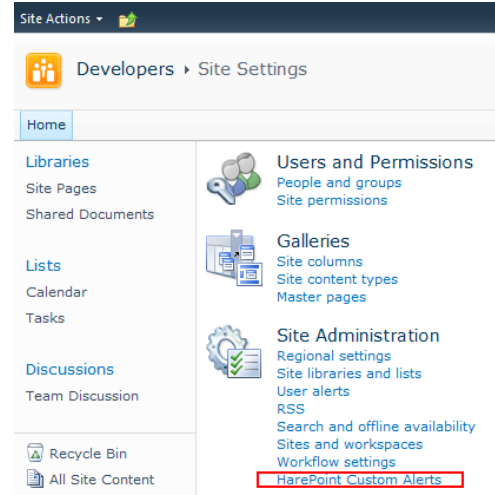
Site Actions ▾

Developers ▸ Site Settings

Home

Libraries
Site Pages
Shared Documents

Lists
Calendar
Tasks

Discussions
Team Discussion

Recycle Bin
All Site Content

Users and Permissions
People and groups
Site permissions

Galleries
Site columns
Site content types
Master pages

Site Administration
Regional settings
Site libraries and lists
User alerts
RSS
Search and offline availability
Sites and workspaces
Workflow settings
HarePoint Custom Alerts